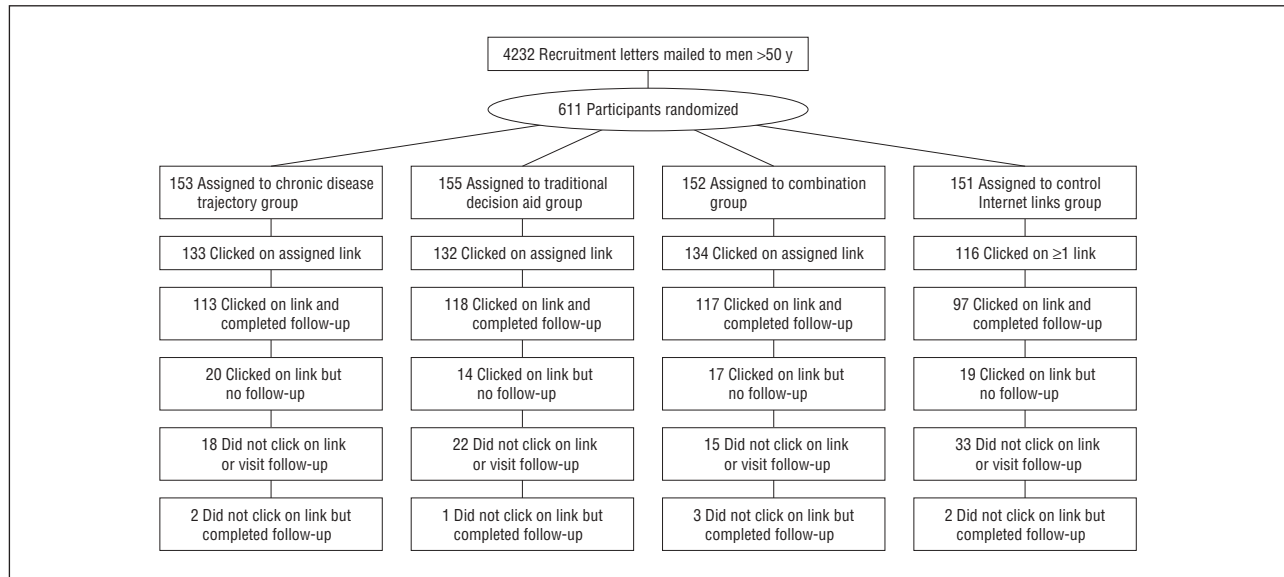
4232 Recruitment letters mailed to men >50 y

611 Participants randomized

153 Assigned to chronic disease trajectory group

133 Clicked on assigned link

113 Clicked on link and completed follow-up

20 Clicked on link but no follow-up

18 Did not click on link or visit follow-up

2 Did not click on link but completed follow-up

155 Assigned to traditional decision aid group

132 Clicked on assigned link

118 Clicked on link and completed follow-up

14 Clicked on link but no follow-up

22 Did not click on link or visit follow-up

1 Did not click on link but completed follow-up

152 Assigned to combination group

134 Clicked on assigned link

117 Clicked on link and completed follow-up

17 Clicked on link but no follow-up

15 Did not click on link or visit follow-up

3 Did not click on link but completed follow-up

151 Assigned to control Internet links group

116 Clicked on ≥1 link

97 Clicked on link and completed follow-up

19 Clicked on link but no follow-up

33 Did not click on link or visit follow-up

2 Did not click on link but completed follow-up